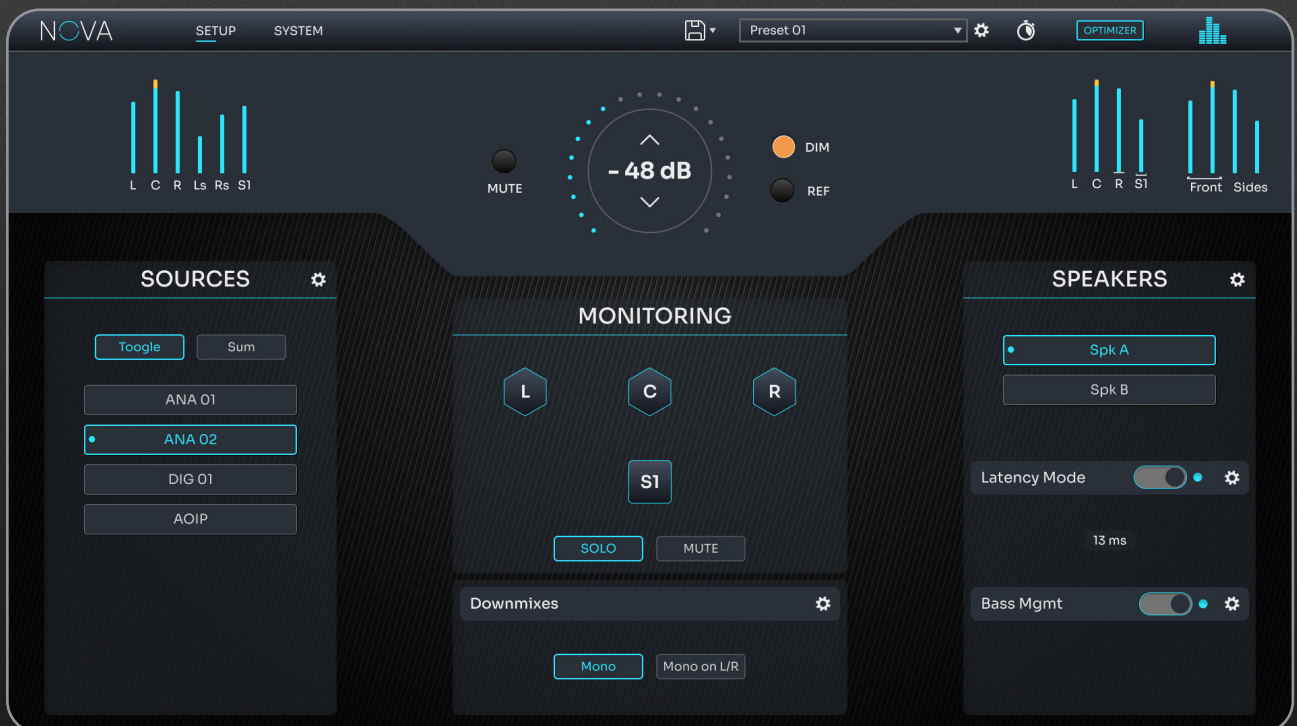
NOVA SETUP SYSTEM Preset 01 OPTIMIZER

L C R Ls Rs S1

MUTE

- 48 dB

DIM

REF

L C R S1 Front Sides

SOURCES

Toogle Sum

ANA 01

ANA 02

DIG 01

AOIP

MONITORING

L C R

S1

SOLO MUTE

Downmixes

Mono Mono on L/R

SPEAKERS

Spk A

Spk B

Latency Mode

13 ms

Bass Mgmt